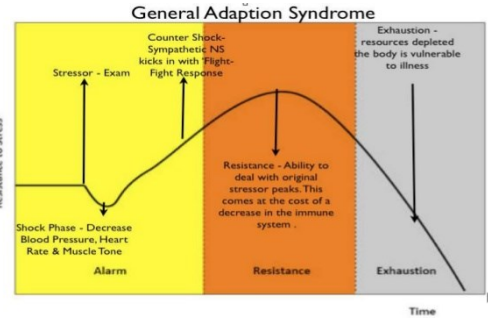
General Adaption Syndrome

Stressor - Exam

Counter Shock-Sympathetic NS kicks in with 'Flight-Fight Response

Exhaustion - resources depleted the body is vulnerable to illness

Resistance to stress

Resistance - Ability to deal with original stressor peaks. This comes at the cost of a decrease in the immune system .

Shock Phase - Decrease Blood Pressure, Heart Rate & Muscle Tone

Alarm

Resistance

Exhaustion

Time